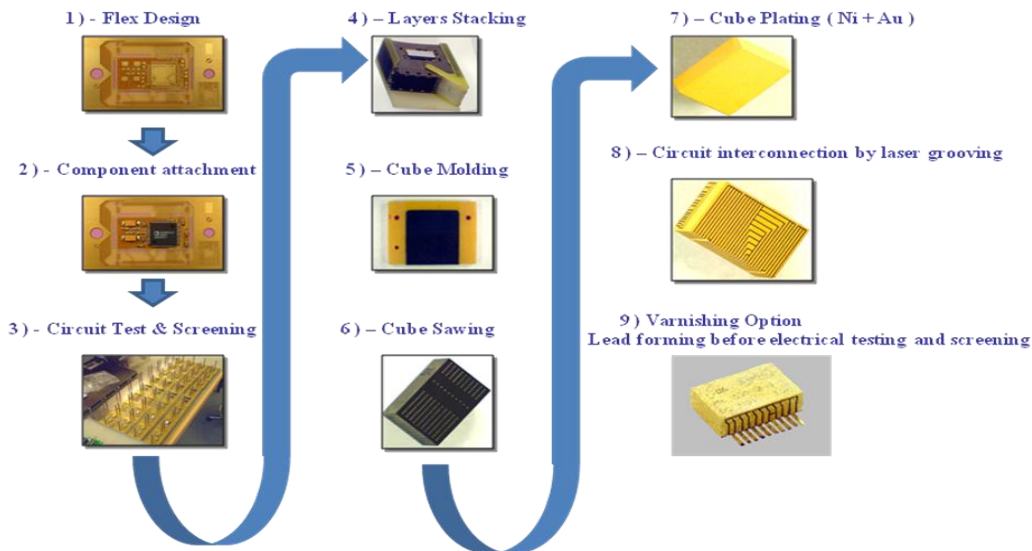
1 ) - Flex Design

2 ) - Component attachment

3 ) - Circuit Test & Screening

4 ) – Layers Stacking

5 ) – Cube Molding

6 ) – Cube Sawing

7) – Cube Plating ( Ni + Au )

8 ) – Circuit interconnection by laser grooving

9 ) Varnishing Option
Lead forming before electrical testing and screening